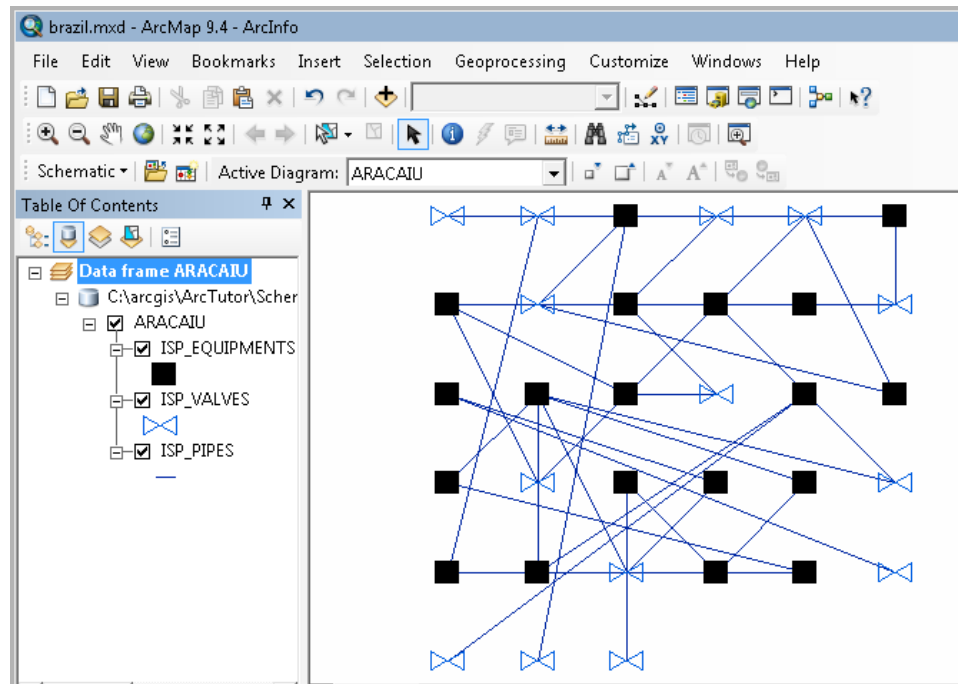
brazil.mxd - ArcMap 9.4 - ArcInfo

File Edit View Bookmarks Insert Selection Geoprocessing Customize Windows Help

Schematic ▾ Active Diagram: ARACAIU

Table Of Contents

Data frame ARACAIU
C:\arcgis\ArcTutor\Scher
ARACAIU
ISP_EQUIPMENTS
ISP_VALVES
ISP_PIPES